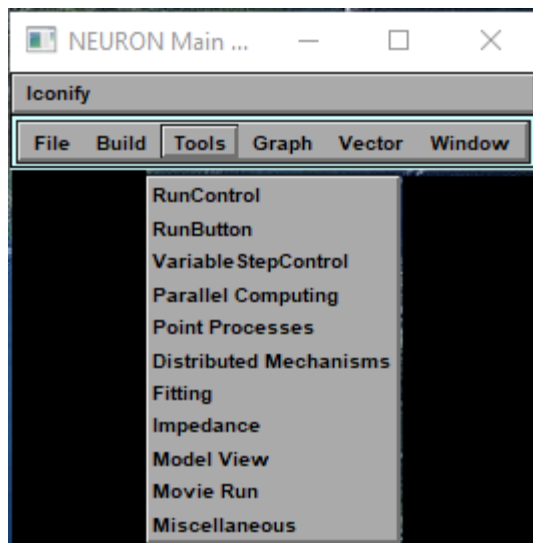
NEURON Main ...

Iconify

File Build Tools Graph Vector Window

RunControl
RunButton
VariableStepControl
Parallel Computing
Point Processes
Distributed Mechanisms
Fitting
Impedance
Model View
Movie Run
Miscellaneous